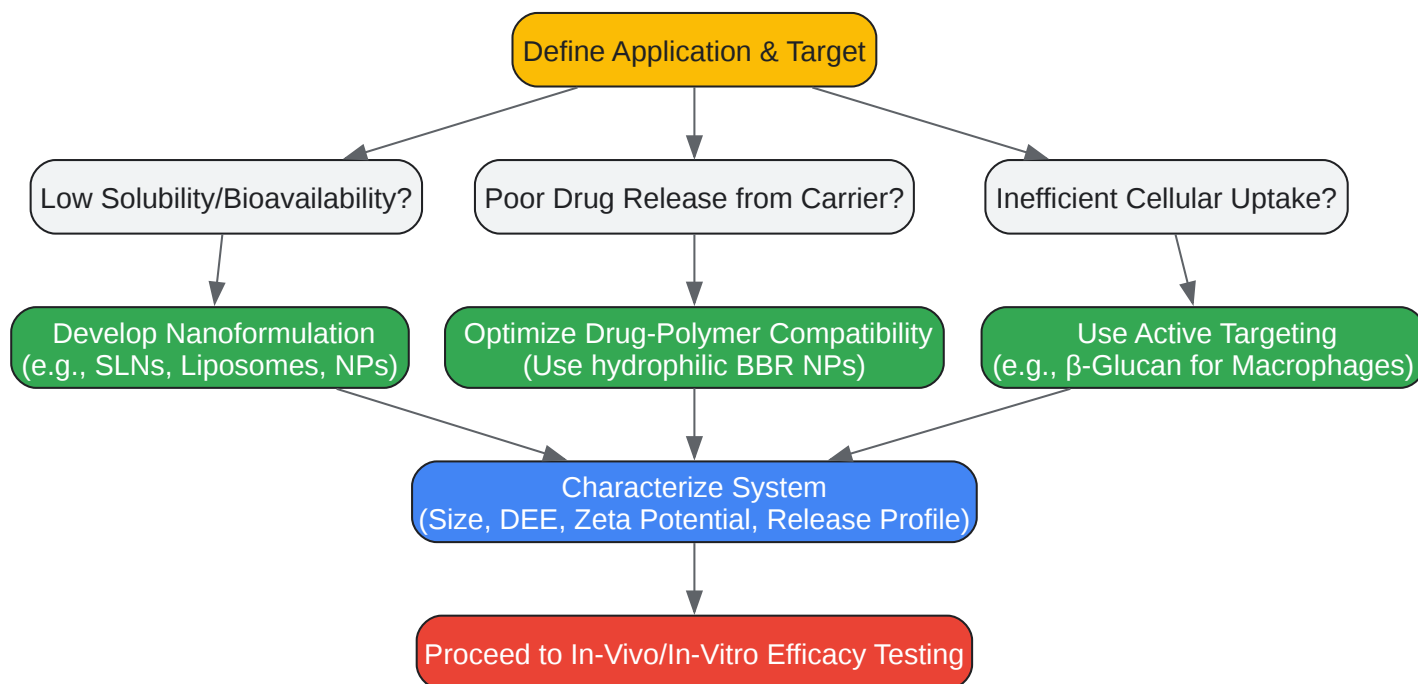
Define Application & Target

Low Solubility/Bioavailability?

Poor Drug Release from Carrier?

Inefficient Cellular Uptake?

Develop Nanoformulation (e.g., SLNs, Liposomes, NPs)

Optimize Drug-Polymer Compatibility (Use hydrophilic BBR NPs)

Use Active Targeting (e.g., β-Glucan for Macrophages)

Characterize System (Size, DEE, Zeta Potential, Release Profile)

Proceed to In-Vivo/In-Vitro Efficacy Testing